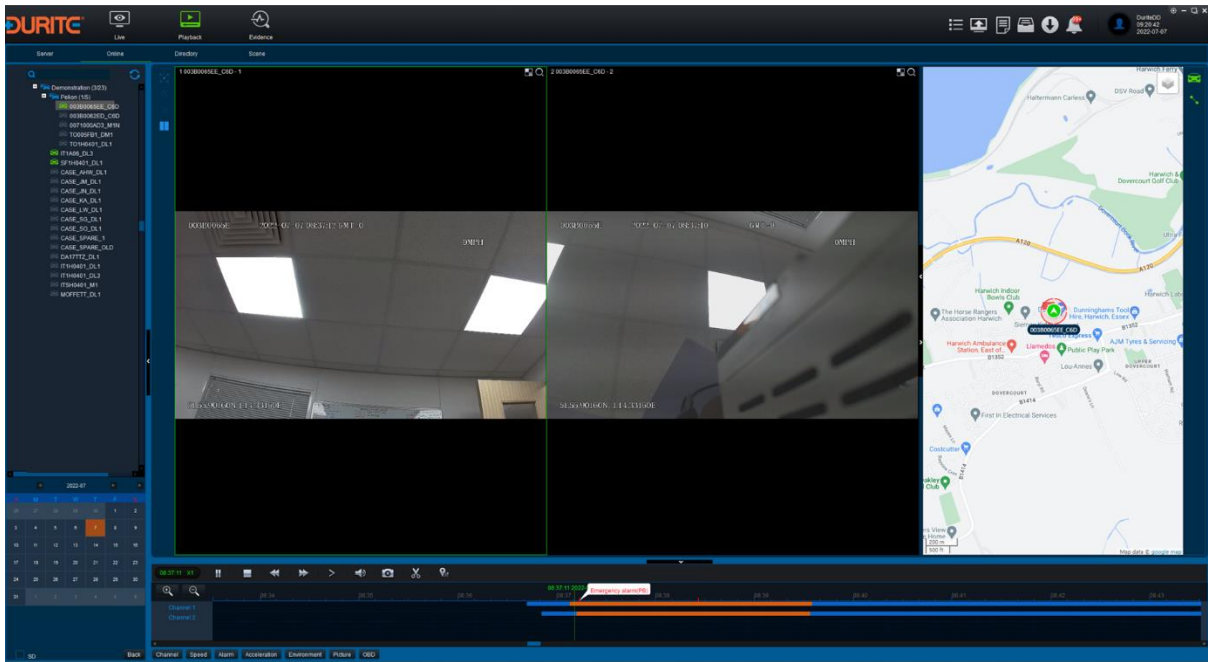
DURITE

Live Playback Evidence

DuriteOID
09:20:42
2022-07-07

Server Online Directory Scene

Demonstration (3/23)
Patton (1/5)
003B0065EE_C6D
003B0082ED_C6D
0071000AD3_M1N
TO005FB1_DM1
TO1H0401_DL1
IT1A08_DL3
SF1H0401_DL1
CASE_AHW_DL1
CASE_JM_DL1
CASE_JN_DL1
CASE_KA_DL1
CASE_LW_DL1
CASE_SG_DL1
CASE_SO_DL1
CASE_SPARE_1
CASE_SPARE_OLD
DA17TTZ_DL1
IT1H0401_DL1
IT1H0401_DL3
IT5H0401_M1
MOFFETT_DL1

2022-07

| S | M | T | W | T | F | S |
|---|---|---|---|---|---|---|
| 26 | 27 | 28 | 29 | 30 | 1 | 2 |
| 3 | 4 | 5 | 6 | 7 | 8 | 9 |
| 10 | 11 | 12 | 13 | 14 | 15 | 16 |
| 17 | 18 | 19 | 20 | 21 | 22 | 23 |
| 24 | 25 | 26 | 27 | 28 | 29 | 30 |
| 31 | 1 | 2 | 3 | 4 | 5 | 6 |

SD Back

1 003B0065EE_C6D - 1
2 003B0065EE_C6D - 2

Harwich Ferry
DSV Road
Haltermann Carless
Harwich & Dovercourt Golf Club
A120
Harwich Indoor Bowls Club
The Horse Rangers Association Harwich
Dunninghams Tool Hire, Harwich, Essex
003B0065EE_C6D
Harwich Ambulance Station, East of...
Llamedos
Public Play Park
AJM Tyres & Servicing
Lou-Annes
B1352
DOVERCOURT
First In Electrical Services
Costcutter
B1414
200 m
500 ft
Map data © Google

08:37:11 X1
08:37:11 2022-
Emergency alarm(PR)
Channel 1
Channel 2
08:34 08:35 08:36 08:37 08:38 08:39 08:40 08:41 08:42 08:43

Channel Speed Alarm Acceleration Environment Picture OBD